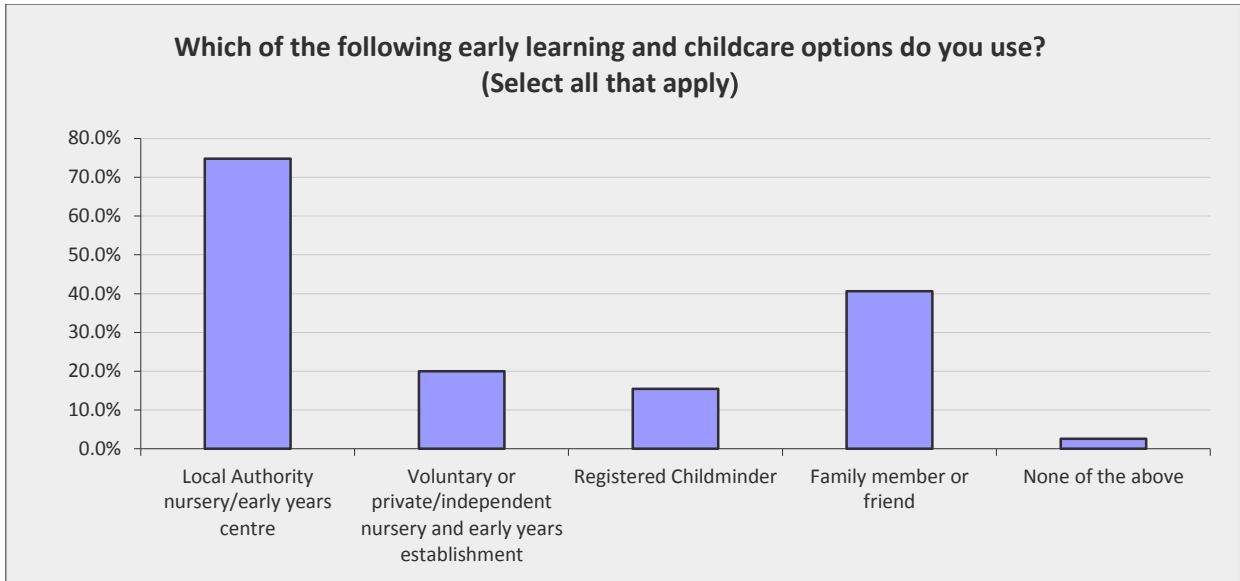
Which of the following early learning and childcare options do you use? (Select all that apply)

80.0%
70.0%
60.0%
50.0%
40.0%
30.0%
20.0%
10.0%
0.0%

Local Authority nursery/early years centre

Voluntary or private/independent nursery and early years establishment

Registered Childminder

Family member or friend

None of the above